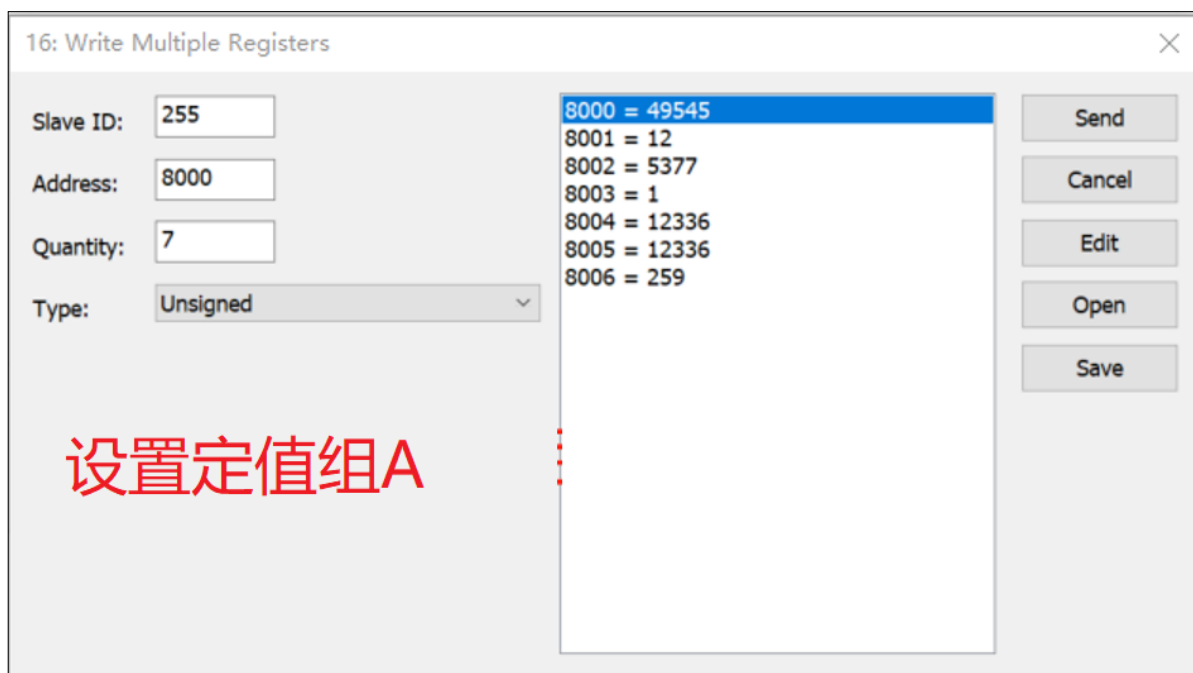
16: Write Multiple Registers

Slave ID: 255
Address: 8000
Quantity: 7
Type: Unsigned

8000 = 49545
8001 = 12
8002 = 5377
8003 = 1
8004 = 12336
8005 = 12336
8006 = 259

Send
Cancel
Edit
Open
Save

设置定值组A